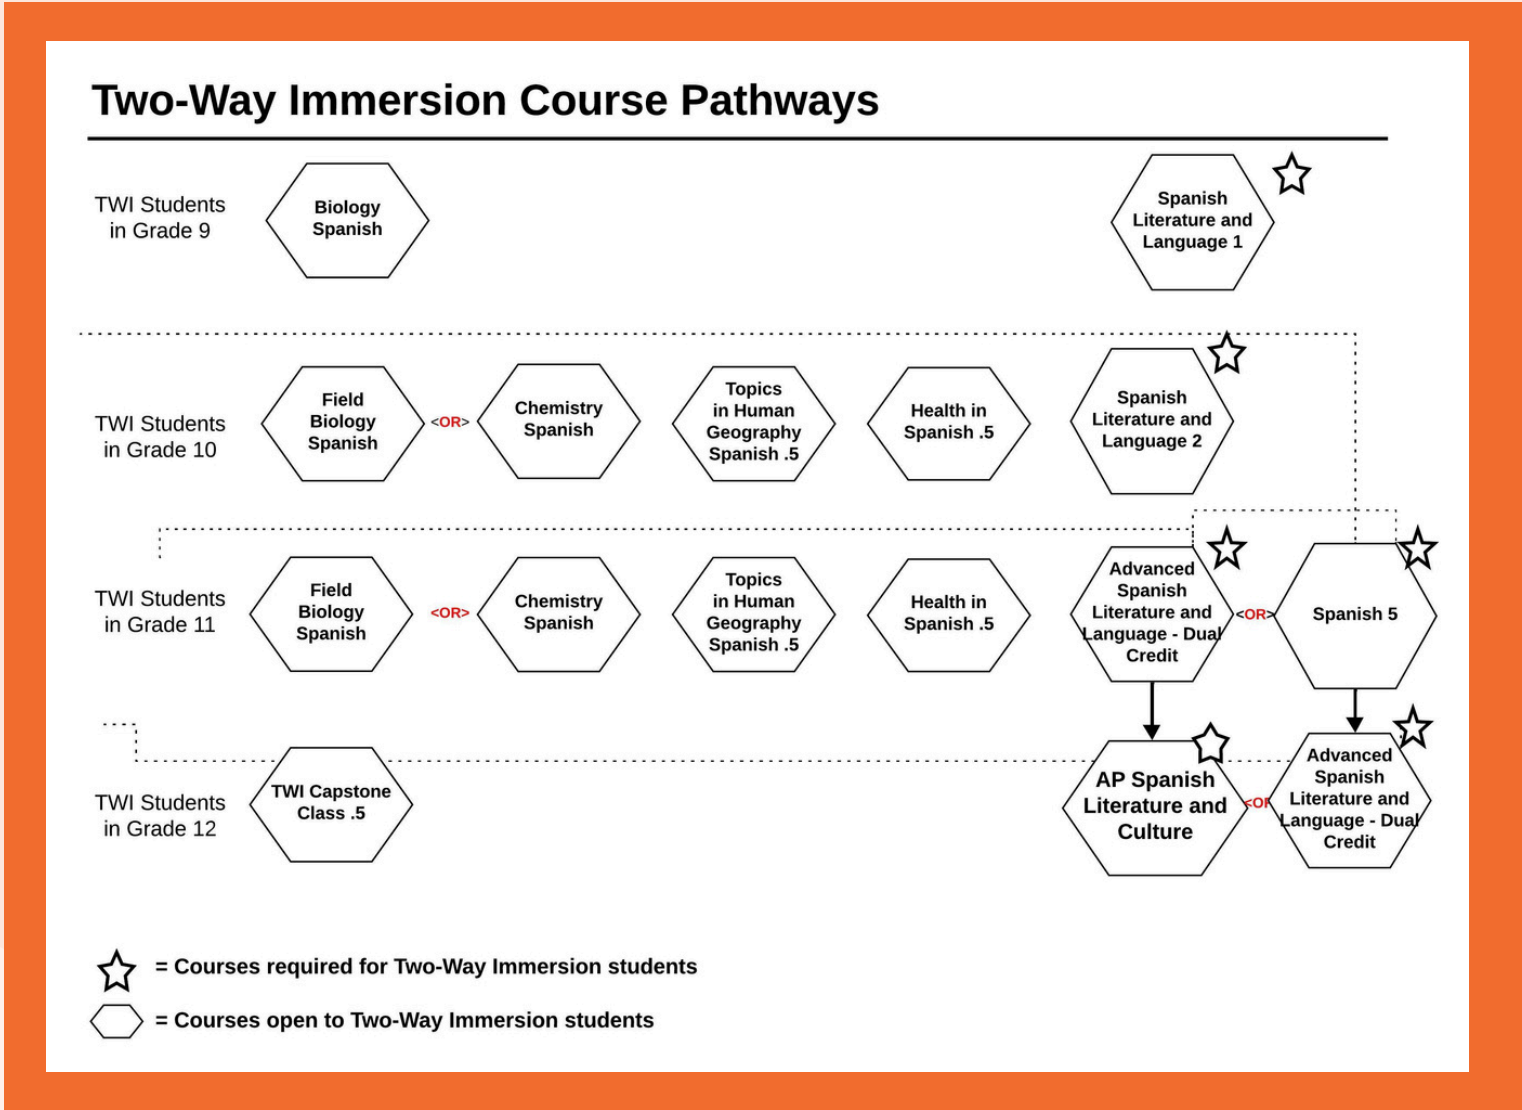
Two-Way Immersion Course Pathways

TWI Students in Grade 9

Biology Spanish

Spanish Literature and Language 1

TWI Students in Grade 10

Field Biology Spanish

<OR>

Chemistry Spanish

Topics in Human Geography Spanish .5

Health in Spanish .5

Spanish Literature and Language 2

TWI Students in Grade 11

Field Biology Spanish

<OR>

Chemistry Spanish

Topics in Human Geography Spanish .5

Health in Spanish .5

Advanced Spanish Literature and Language - Dual Credit

<OR>

Spanish 5

TWI Students in Grade 12

TWI Capstone Class .5

AP Spanish Literature and Culture

<OR

Advanced Spanish Literature and Language - Dual Credit

= Courses required for Two-Way Immersion students

= Courses open to Two-Way Immersion students